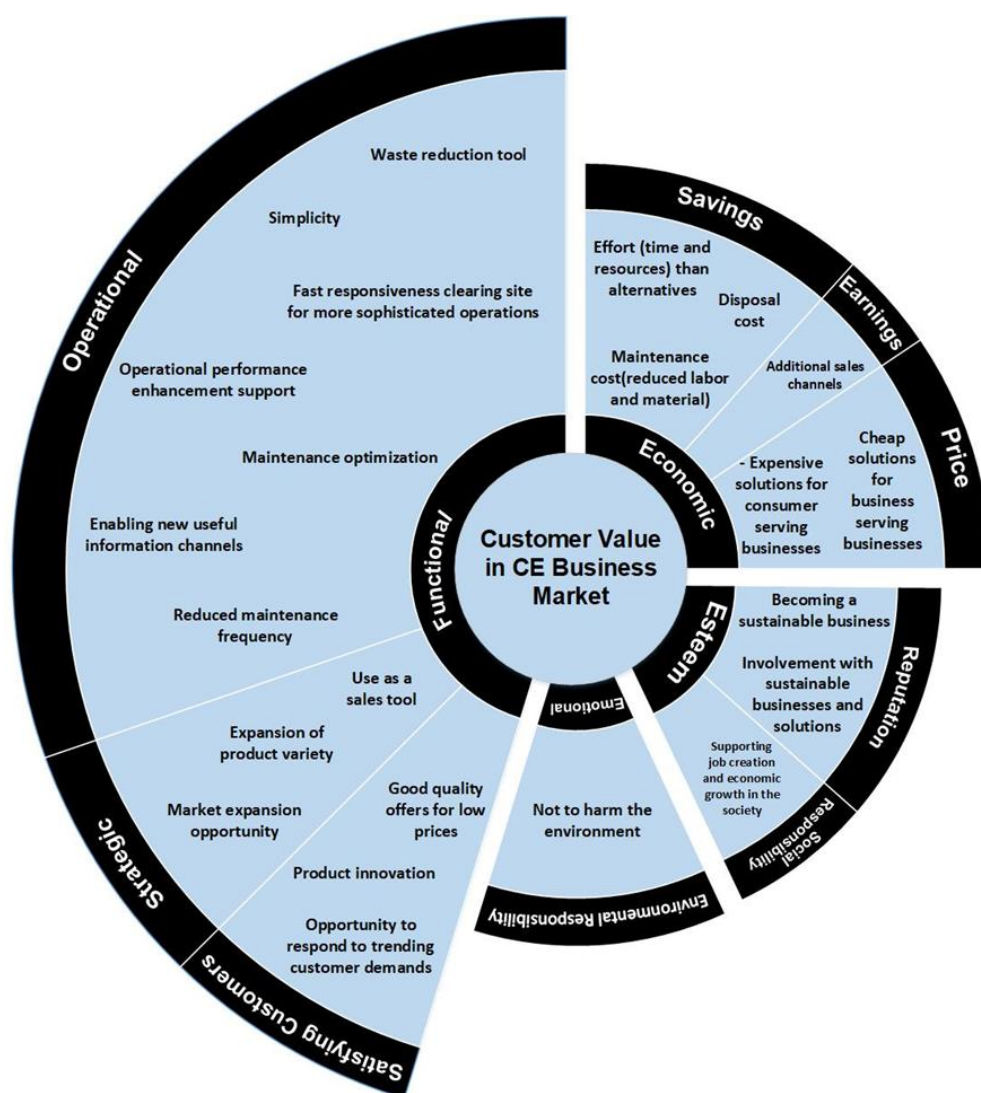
Customer Value in CE Business Market

Functional

Operational

Waste reduction tool

Simplicity

Fast responsiveness clearing site for more sophisticated operations

Operational performance enhancement support

Maintenance optimization

Enabling new useful information channels

Reduced maintenance frequency

Use as a sales tool

Strategic

Expansion of product variety

Market expansion opportunity

Satisfying Customers

Good quality offers for low prices

Product innovation

Opportunity to respond to trending customer demands

Economic

Savings

Effort (time and resources) than alternatives

Disposal cost

Maintenance cost(reduced labor and material)

Earnings

Additional sales channels

Price

- Expensive solutions for consumer serving businesses

Cheap solutions for business serving businesses

Esteem

Reputation

Becoming a sustainable business

Involvement with sustainable businesses and solutions

Social Responsibility

Supporting job creation and economic growth in the society

Emotional

Environmental Responsibility

Not to harm the environment